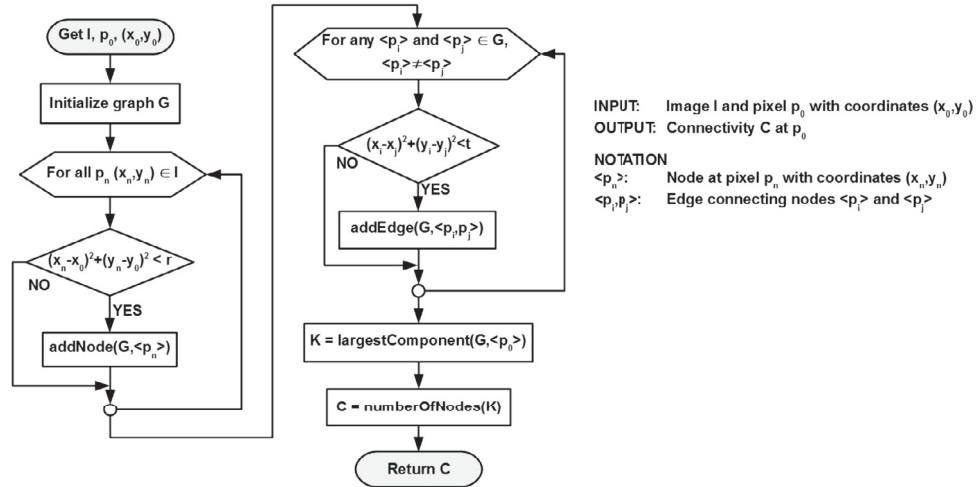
Get I, $p_0$, $(x_0,y_0)$

Initialize graph G

For all $p_n$ $(x_n,y_n) \in I$

$(x_n-x_0)^2+(y_n-y_0)^2 < r$

NO

YES

addNode(G,$<p_n>$)

For any $<p_i>$ and $<p_j> \in G$, $<p_i> \neq <p_j>$

$(x_i-x_j)^2+(y_i-y_j)^2<t$

NO

YES

addEdge(G,$<p_i,p_j>$)

K = largestComponent(G,$<p_0>$)

C = numberOfNodes(K)

Return C

INPUT: Image I and pixel $p_0$ with coordinates $(x_0,y_0)$
OUTPUT: Connectivity C at $p_0$

NOTATION
$<p_n>$: Node at pixel $p_n$ with coordinates $(x_n,y_n)$
$<p_i,p_j>$: Edge connecting nodes $<p_i>$ and $<p_j>$